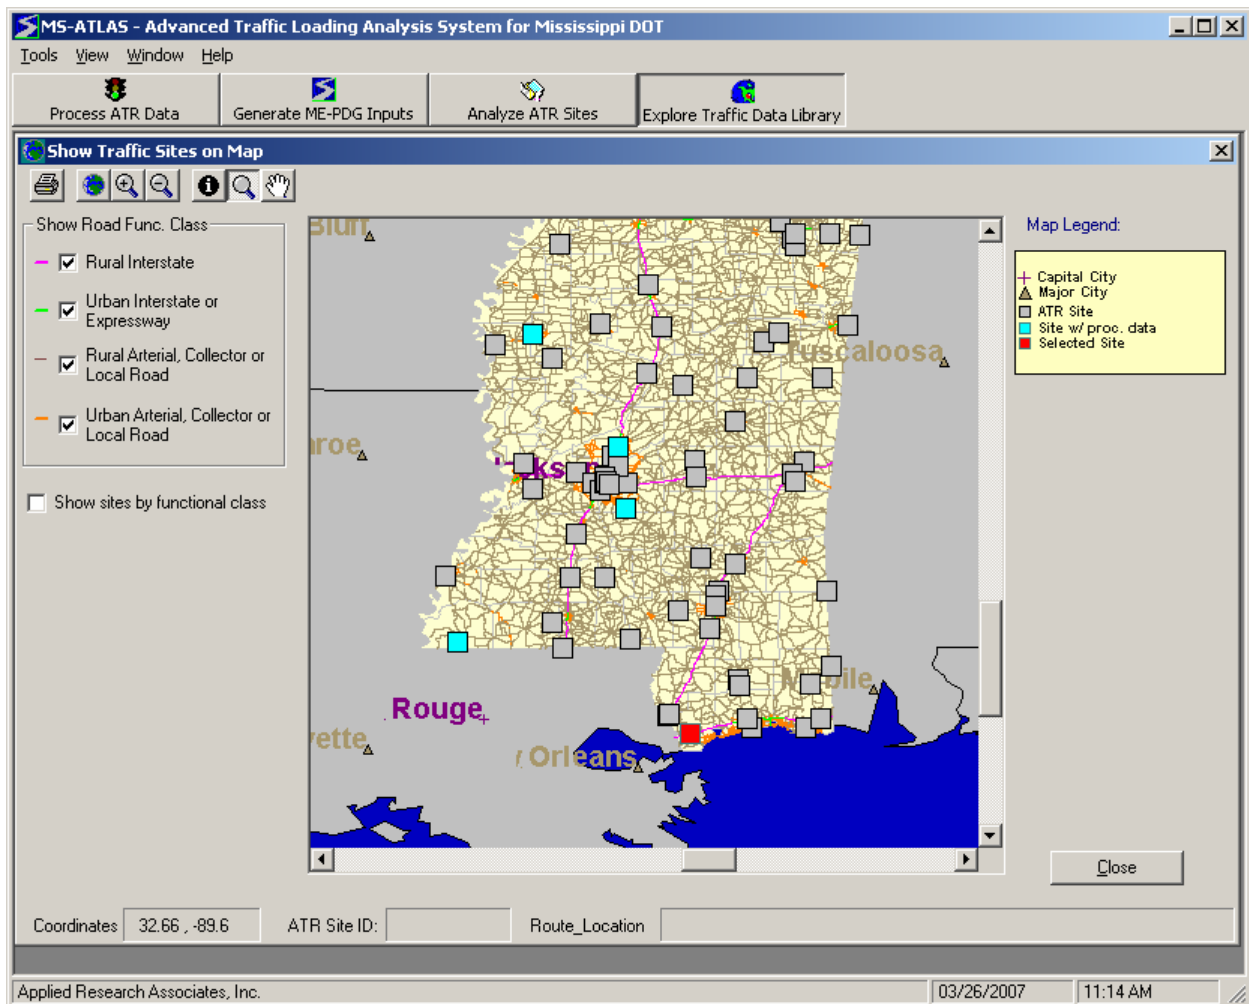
MS-ATLAS - Advanced Traffic Loading Analysis System for Mississippi DOT

Tools View Window Help

Process ATR Data
Generate ME-PDG Inputs
Analyze ATR Sites
Explore Traffic Data Library

Show Traffic Sites on Map

Show Road Func. Class
Rural Interstate
Urban Interstate or Expressway
Rural Arterial, Collector or Local Road
Urban Arterial, Collector or Local Road

Show sites by functional class

Blun
Tuscaloosa
roe
ks
Rouge
ette
Orleans
bile

Map Legend:
Capital City
Major City
ATR Site
Site w/ proc. data
Selected Site

Close

Coordinates 32.66 , -89.6
ATR Site ID:
Route_Location

Applied Research Associates, Inc.
03/26/2007
11:14 AM